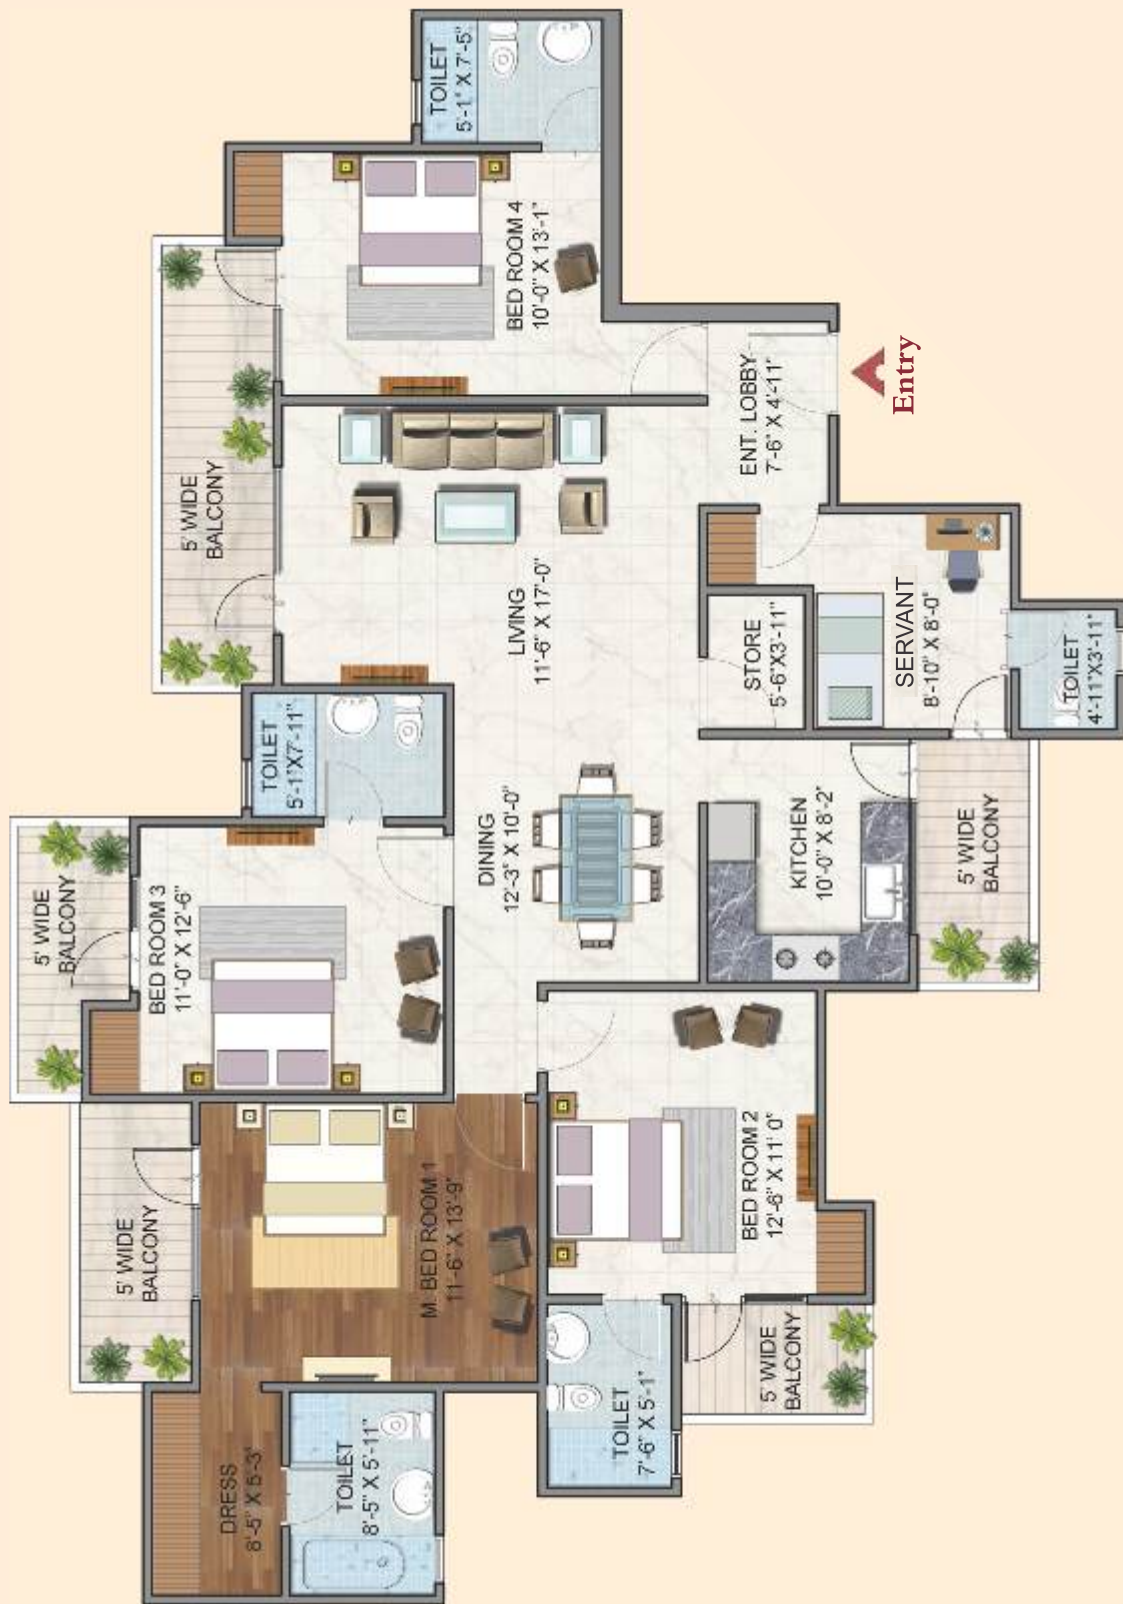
TOILET
5'-1" X 7'-5"

BED ROOM 4
10'-0" X 13'-1"

ENT. LOBBY
7'-6" X 4'-11"

Entry

5' WIDE
BALCONY

LIVING
11'-6" X 17'-0"

SERVANT
8'-10" X 8'-0"

STORE
5'-6"X3'-11"

TOILET
4'-11"X3'-11"

TOILET
5'-1"X7'-11"

DINING
12'-3" X 10'-0"

KITCHEN
10'-0" X 8'-2"

5' WIDE
BALCONY

5' WIDE
BALCONY

BED ROOM 3
11'-0" X 12'-6"

BED ROOM 2
12'-6" X 11' 0"

5' WIDE
BALCONY

M. BED ROOM 1
11'-6" X 13'-9"

5' WIDE
BALCONY

TOILET
7'-6" X 5'-1"

DRESS
8'-5" X 5'-3"

TOILET
8'-5" X 5'-11"